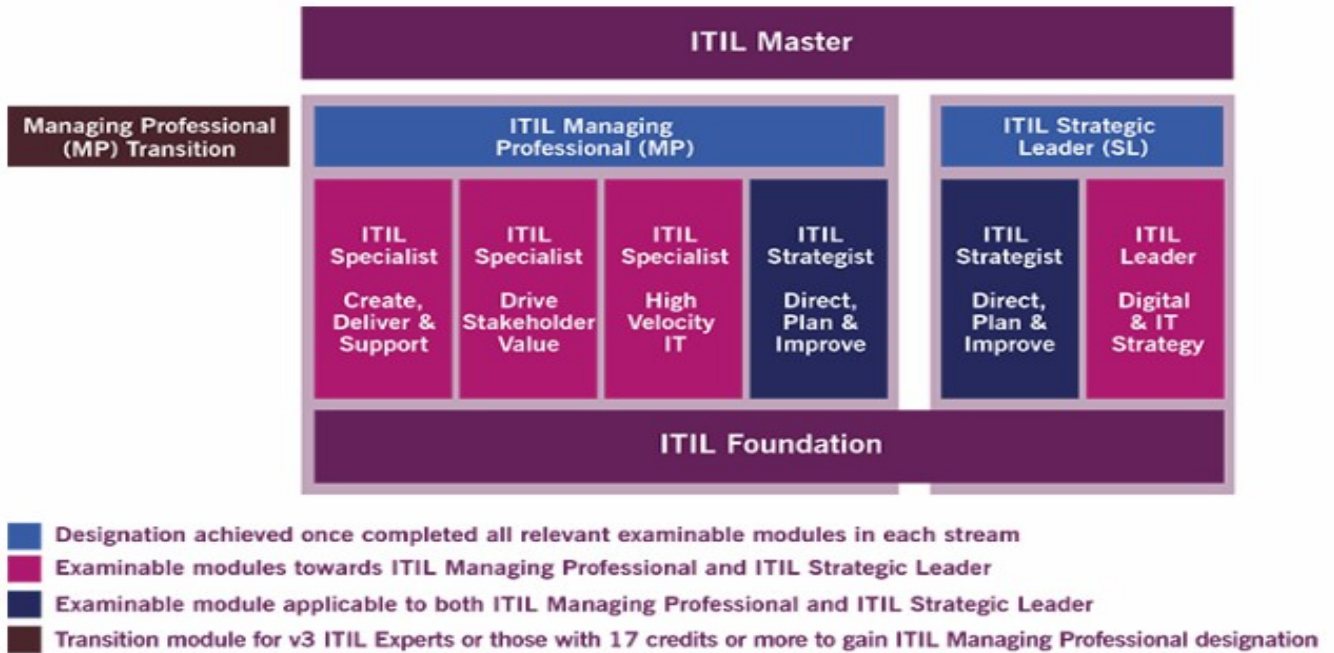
ITIL Master

Managing Professional (MP) Transition

ITIL Managing Professional (MP)

ITIL Strategic Leader (SL)

ITIL Specialist

Create, Deliver & Support

ITIL Specialist

Drive Stakeholder Value

ITIL Specialist

High Velocity IT

ITIL Strategist

Direct, Plan & Improve

ITIL Strategist

Direct, Plan & Improve

ITIL Leader

Digital & IT Strategy

ITIL Foundation

Designation achieved once completed all relevant examinable modules in each stream

Examinable modules towards ITIL Managing Professional and ITIL Strategic Leader

Examinable module applicable to both ITIL Managing Professional and ITIL Strategic Leader

Transition module for v3 ITIL Experts or those with 17 credits or more to gain ITIL Managing Professional designation